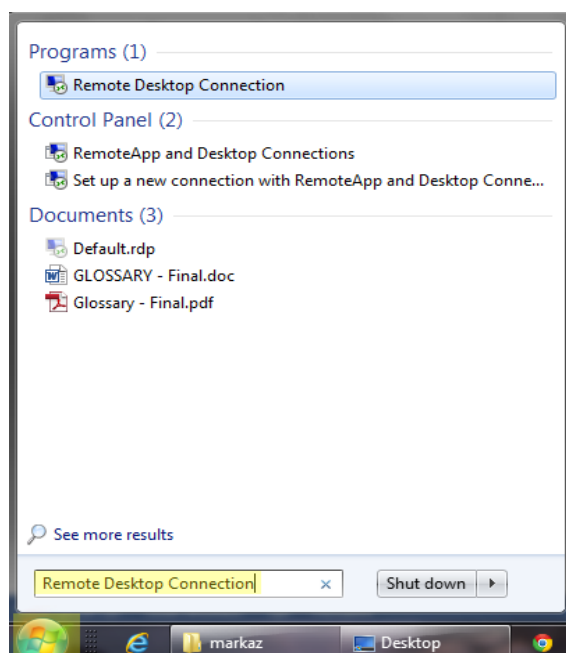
Programs (1)

Remote Desktop Connection

Control Panel (2)

RemoteApp and Desktop Connections

Set up a new connection with RemoteApp and Desktop Conne...

Documents (3)

Default.rdp

GLOSSARY - Final.doc

Glossary - Final.pdf

See more results

Remote Desktop Connection ×

Shut down

markaz

Desktop